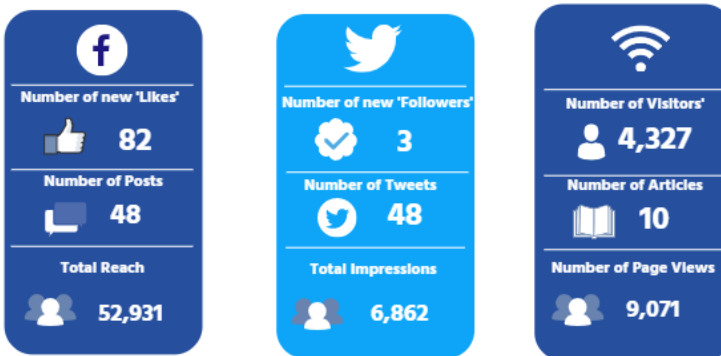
f

Number of new 'Likes'

82

Number of Posts

48

Total Reach

52,931

Number of new 'Followers'

3

Number of Tweets

48

Total Impressions

6,862

Number of Visitors'

4,327

Number of Articles

10

Number of Page Views

9,071